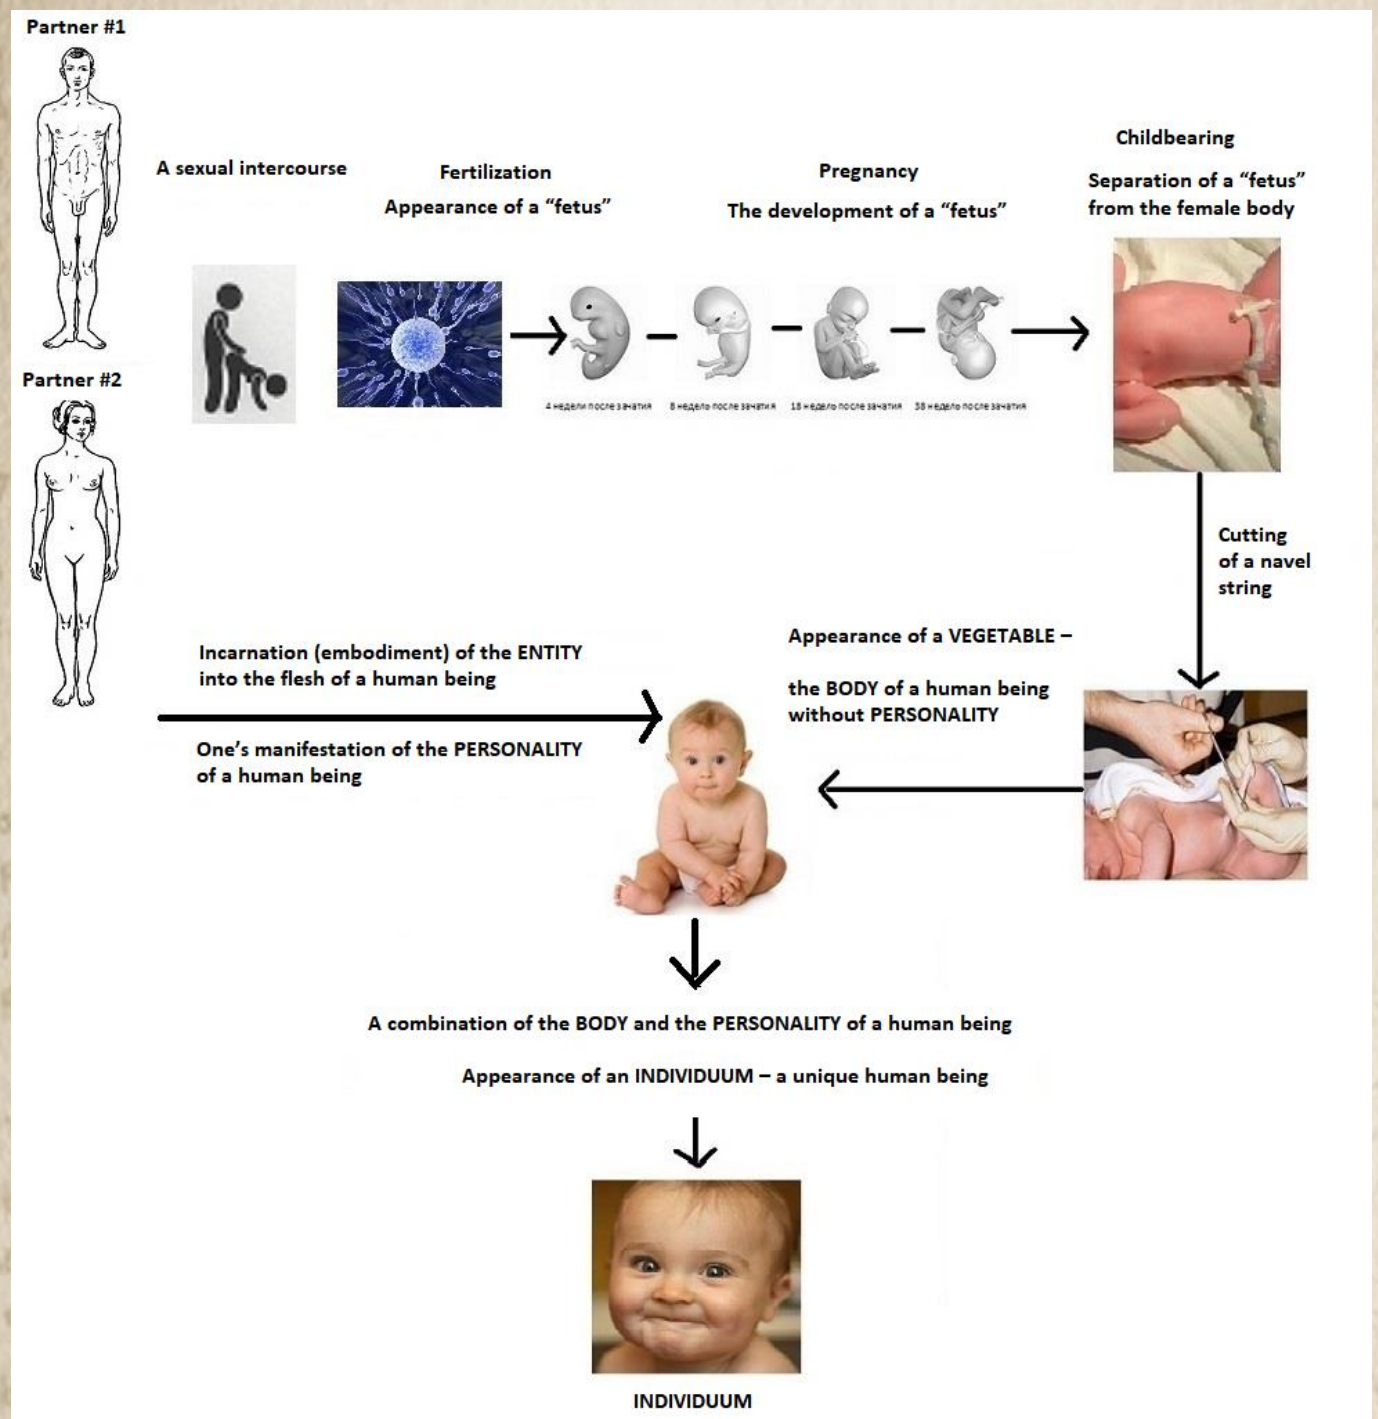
Partner #1

Partner #2

A sexual intercourse

Fertilization

Appearance of a “fetus”

Pregnancy

The development of a “fetus”

Childbearing

Separation of a “fetus” from the female body

4 недели после зачатия

8 неделя после зачатия

18 неделя после зачатия

38 неделя после зачатия

Cutting of a navel string

Appearance of a VEGETABLE –

the BODY of a human being without PERSONALITY

Incarnation (embodiment) of the ENTITY into the flesh of a human being

One’s manifestation of the PERSONALITY of a human being

A combination of the BODY and the PERSONALITY of a human being

Appearance of an INDIVIDUUM – a unique human being

INDIVIDUUM